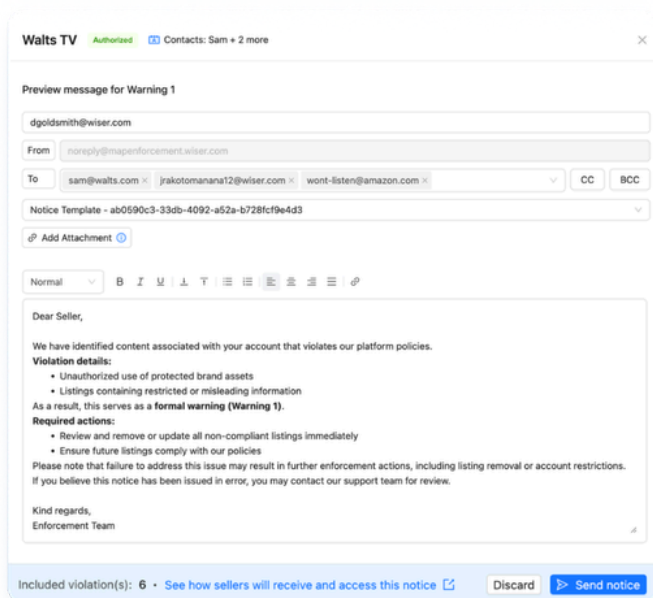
Walts TV Authorized Contacts: Sam + 2 more

×

Preview message for Warning 1

dgoldsmith@wiser.com

From noreply@mapenforcement.wiser.com

To sam@walts.com × jrakotomanana12@wiser.com × wont-listen@amazon.com × CC BCC

Notice Template - ab0590c3-33db-4092-a52a-b728fcf9e4d3

Add Attachment

Normal B I U

Dear Seller,

We have identified content associated with your account that violates our platform policies.

**Violation details:**

- Unauthorized use of protected brand assets
- Listings containing restricted or misleading information

As a result, this serves as a **formal warning (Warning 1)**.

**Required actions:**

- Review and remove or update all non-compliant listings immediately
- Ensure future listings comply with our policies

Please note that failure to address this issue may result in further enforcement actions, including listing removal or account restrictions.

If you believe this notice has been issued in error, you may contact our support team for review.

Kind regards,
Enforcement Team

Included violation(s): 6 • See how sellers will receive and access this notice

Discard Send notice